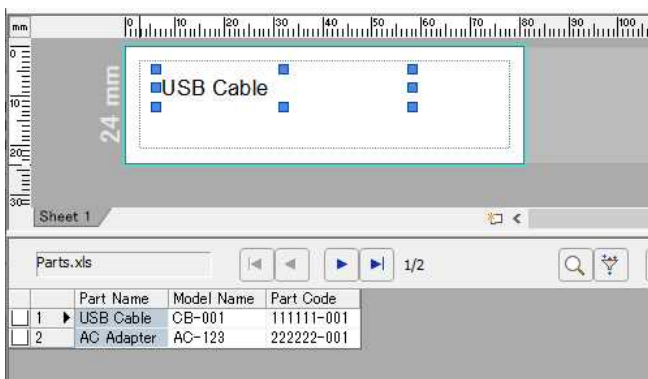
mm
0 10 20 30 40 50 60 70 80 90 100
0
10
20
30
24 mm
USB Cable
Sheet 1
Parts.xls
1/2

|  |  | Part Name | Model Name | Part Code |
|---|---|---|---|---|
|  | 1 | USB Cable | CB-001 | 111111-001 |
|  | 2 | AC Adapter | AC-123 | 222222-001 |